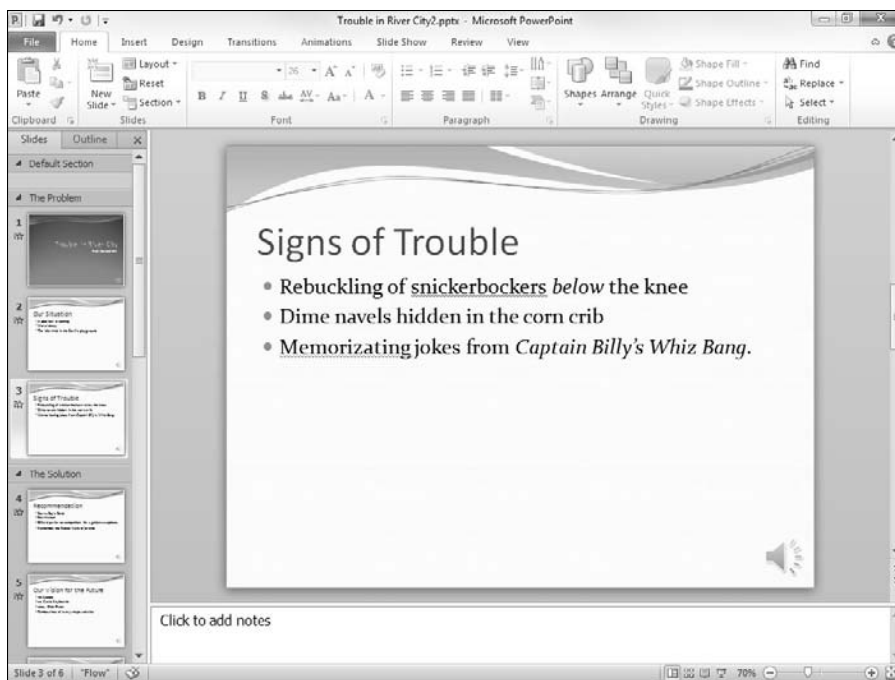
Trouble in River City2.pptx - Microsoft PowerPoint

File Home Insert Design Transitions Animations Slide Show Review View

Paste
New Slide
Layout
Reset
Section
Clipboard
Slides
Font
Paragraph
Shapes Arrange Quick Styles
Shape Fill
Shape Outline
Shape Effects
Drawing
Find
Replace
Select
Editing

Slides Outline

Default Section
The Problem
1
Trouble in River City
2
Our Situation
3
Signs of Trouble
The Solution
4
Recommendation
5
Our Vision for the Future

Signs of Trouble

• Rebuckling of snickerbockers *below* the knee
• Dime navels hidden in the corn crib
• Memorizating jokes from *Captain Billy's Whiz Bang*.

Click to add notes

Slide 3 of 6 "Flow" 70%